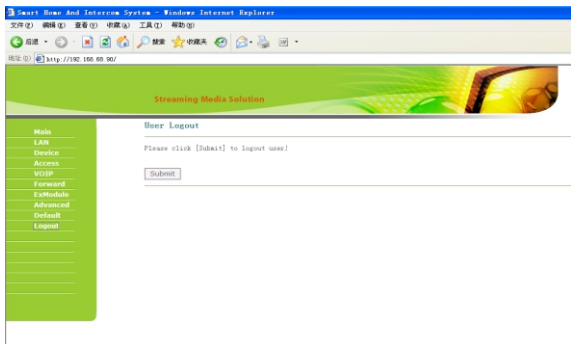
Smart Home And Intercom System - Windows Internet Explorer

文件(F) 编辑(E) 查看(V) 收藏(A) 工具(T) 帮助(H)

后退 搜索 收藏夹

地址(D) http://192.168.68.90/

Streaming Media Solution

Main
LAN
Device
Access
VOIP
Forward
ExModule
Advanced
Default
Logout

User Logout

Please click [Submit] to logout user!

Submit